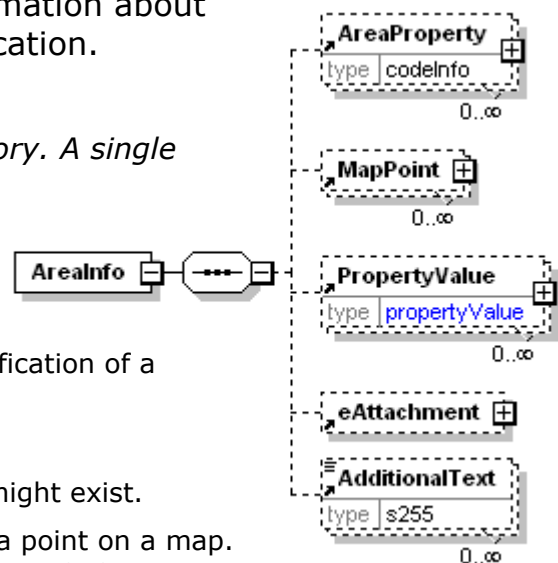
mation about
cation.

ory. A single

fication of a

might exist.

a point on a map.

AreaInfo

AreaProperty
type codeInfo
0..∞

MapPoint
0..∞

PropertyValue
type propertyValue
0..∞

eAttachment

AdditionalText
type s255
0..∞